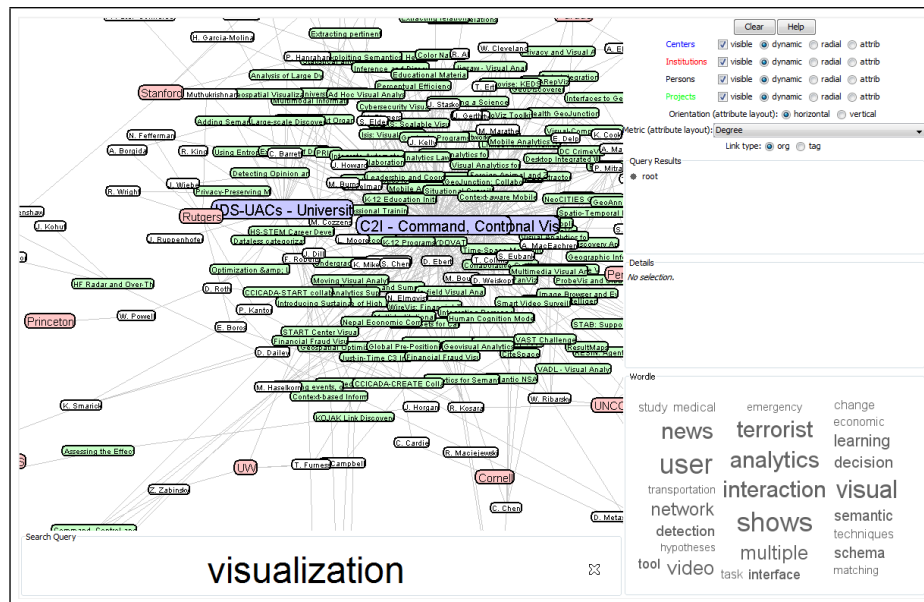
H. Garcia-Molina
Extracting pertinent
P. Hanrahan
Color Na
W. Cleveland
Privacy and Visual A
Analysis of Large D
Inference and Decis
Educational Materia
Stanford
Muthukrishnan
Geospatial Visualiza
Ad Hoc Visual Analy
Multimodal Informat
Perpetual Efficiency
Interfaces to Ge
Cybersecurity Visua
J. Stasko
Adding Semantics
Large-scale Discovery
N. Fefferman
M. Marathe
A. Borgida
R. King
Using Entropy
C. Barrett
Mobile Analytics
Visual Analytics for
Desktop Integrated
Detecting Opinion an
R. Wright
Privacy-Preserving M
Leadership and Coor
GeoJunction: Collab
Rutgers
DS-UACs - Universit
C2I - Command, Control and Vis
J. Kohut
HS-STEM Career Devel
K-12 Education Init
J. Ruppenhofer
Dataless categorizat
K-12 Programs
Geographic Info
Optimization &amp; I
HF Radar and Over-Th
D. Roth
CCICADA-START collab
Analytics Sup
Multimedia Visual An
Moving Visual Analy
Introducing Sustainable
Princeton
W. Powell
P. Kantor
E. Boros
Human Cognition Mode
Smart Video Surveil
Image Browser and Ex
START Center Visual
Financial Fraud Vis
Nepal Economic
VAST Challenge
D. Dailey
Global Pre-Position
Geovisual Analytics
CiteSpace
Just-in-Time C3 In
Financial Fraud Visu
VADL - Visual Analy
M. Haselkorn
CCICADA-CREATE Coll
Context-based Inform
K. Smarick
W. Ribarsky
UNCC
J. Horgan
R. Kosara
KOJAK Link Discovery
C. Cardie
Assessing the Effect
R. Maciejewski
UW
T. Furness
Campbell
Cornell
Z. Zabinsky
C. Chen
Command, Control and
D. Metaxas
Search Query
visualization
Clear
Help
Centers
visible
dynamic
radial
attrib
Institutions
visible
dynamic
radial
attrib
Persons
visible
dynamic
radial
attrib
Projects
visible
dynamic
radial
attrib
Orientation (attribute layout):
horizontal
vertical
Metric (attribute layout):
Degree
Link type:
org
tag
Query Results
root
Details
No selection.
Wordle
study medical emergency change economic news terrorist learning user analytics decision transportation interaction visual network shows semantic detection techniques hypotheses multiple schema tool video task interface matching